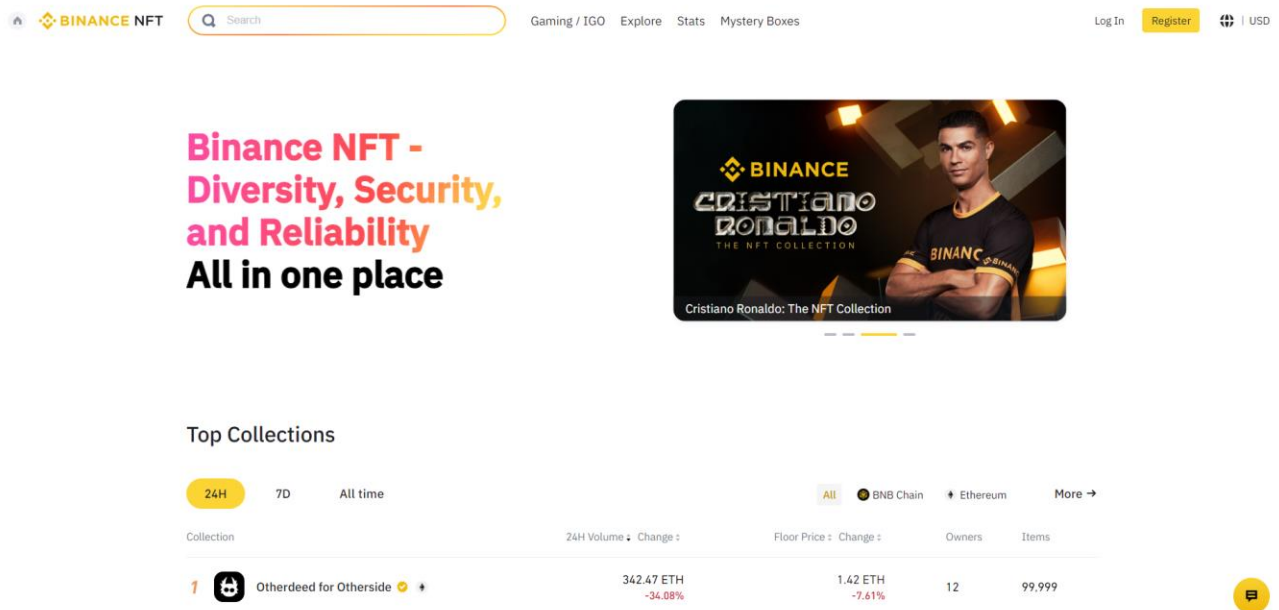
BINANCE NFT

Search

Gaming / IGO Explore Stats Mystery Boxes

Log In Register | USD

Binance NFT - Diversity, Security, and Reliability
All in one place

BINANCE
CRISTIANO RONALDO
THE NFT COLLECTION
BINANCE

Cristiano Ronaldo: The NFT Collection

Top Collections

24H 7D All time

All BNB Chain Ethereum More →

| Collection | 24H Volume | Change | Floor Price | Change | Owners | Items |
|---|---|---|---|---|---|---|
| 1 Otherdeed for Otherside | 342.47 ETH | -34.08% | 1.42 ETH | -7.61% | 12 | 99,999 |